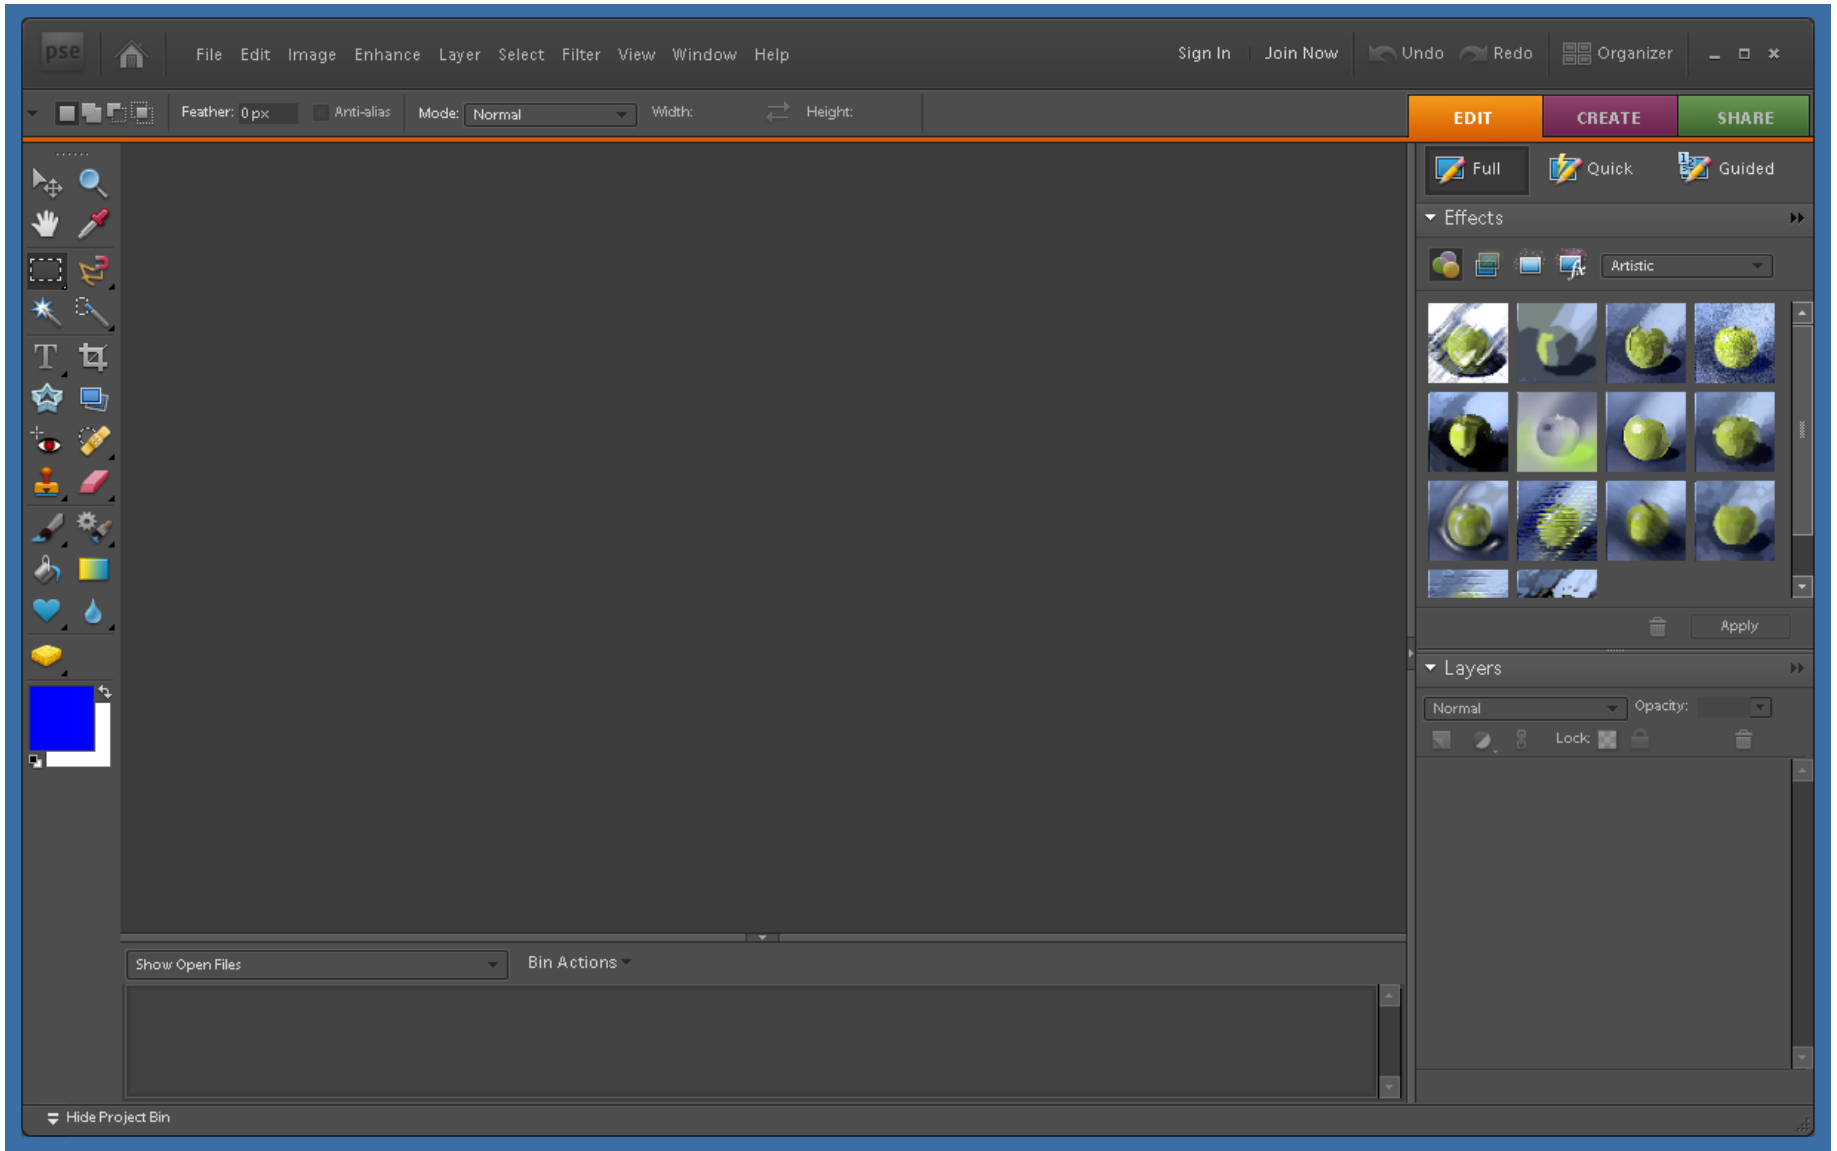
pse

File Edit Image Enhance Layer Select Filter View Window Help

Sign In Join Now Undo Redo Organizer

Feather: 0 px Anti-alias Mode: Normal Width: Height:

EDIT CREATE SHARE

Full Quick Guided

Effects

Artistic

Apply

Layers

Normal Opacity:

Lock:

T

Show Open Files

Bin Actions

Hide Project Bin